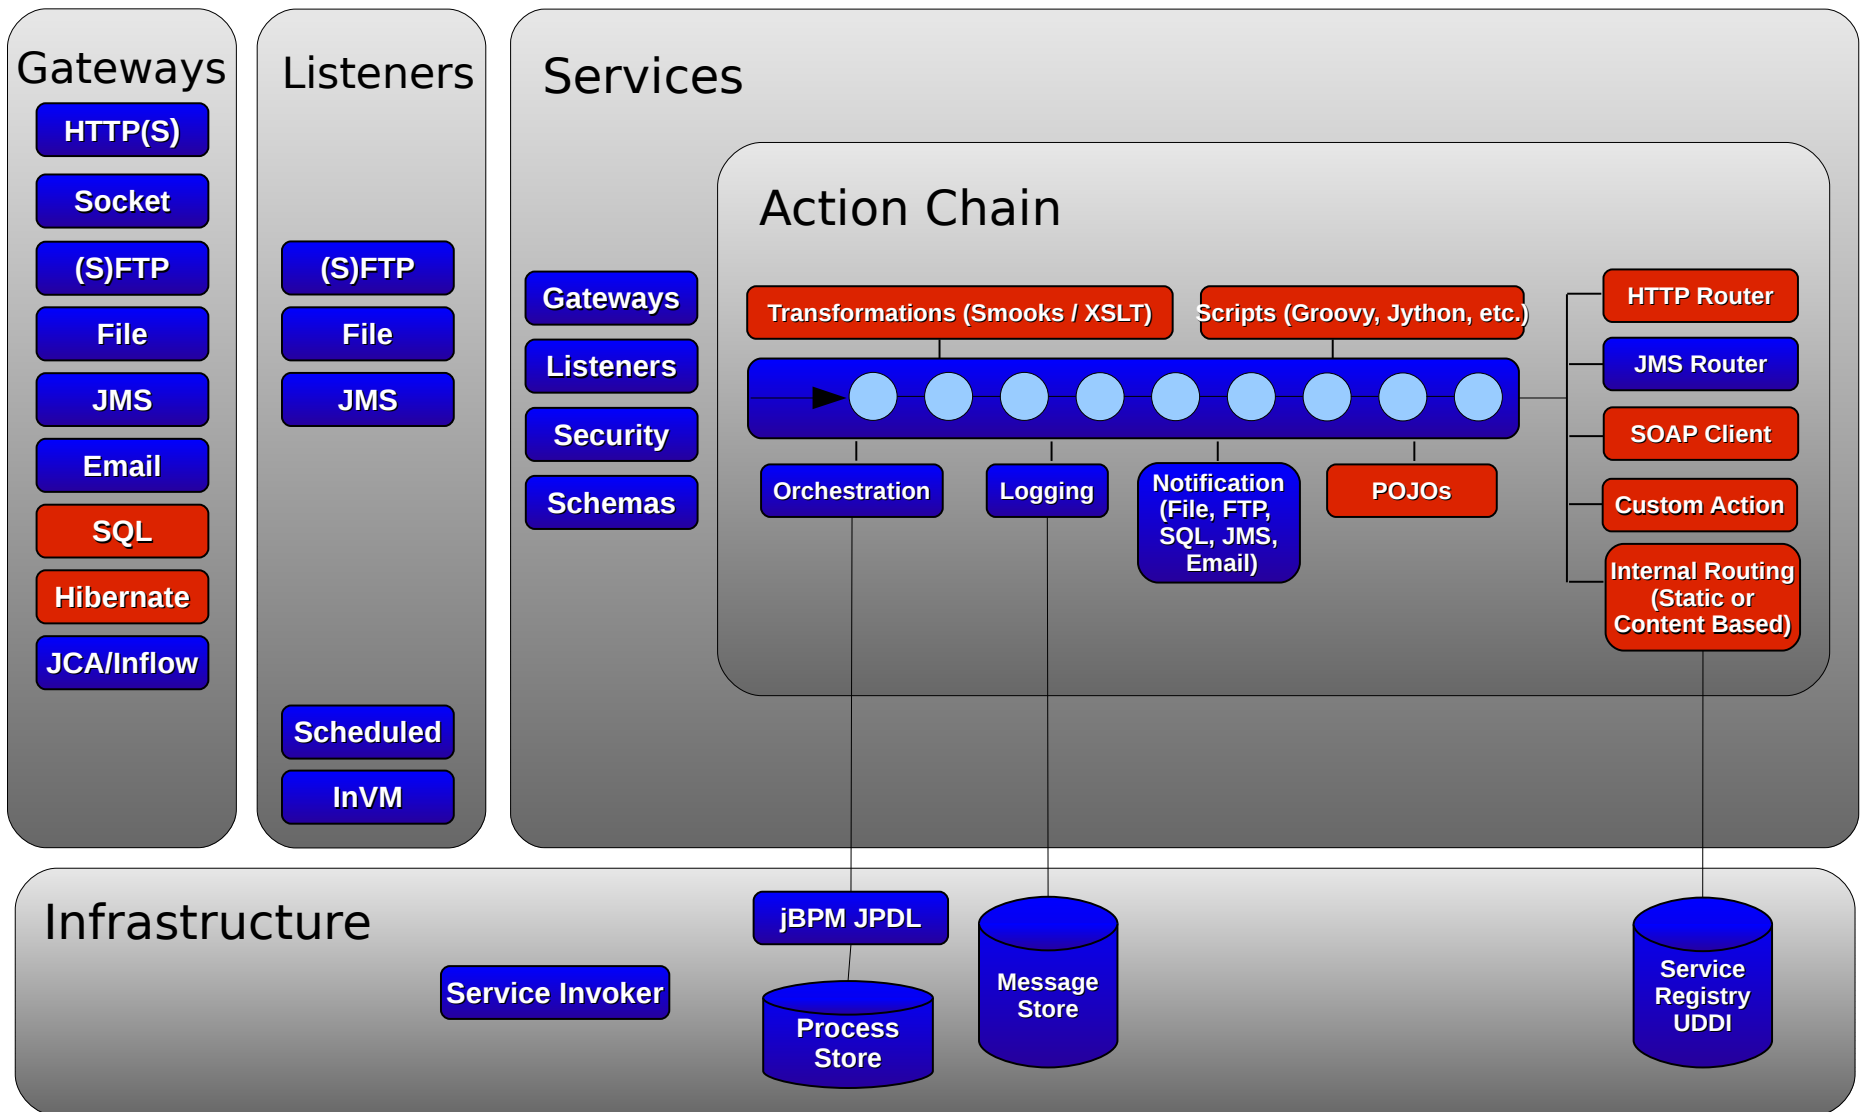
Gateways

HTTP(S)

Socket

(S)FTP

File

JMS

Email

SQL

Hibernate

JCA/Inflow

Listeners

(S)FTP

File

JMS

Scheduled

InVM

Services

Gateways

Listeners

Security

Schemas

Action Chain

Transformations (Smooks / XSLT)

Scripts (Groovy, Jython, etc.)

Orchestration

Logging

Notification (File, FTP, SQL, JMS, Email)

POJOs

HTTP Router

JMS Router

SOAP Client

Custom Action

Internal Routing (Static or Content Based)

Infrastructure

Service Invoker

jBPM JPDL

Process Store

Message Store

Service Registry UDDI